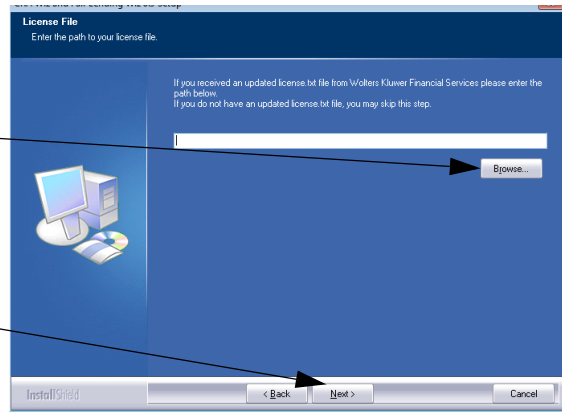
License File

Enter the path to your license file.

If you received an updated license.txt file from Wolters Kluwer Financial Services please enter the path below.
If you do not have an updated license.txt file, you may skip this step.

Browse...

InstallShield

< Back

Next >

Cancel